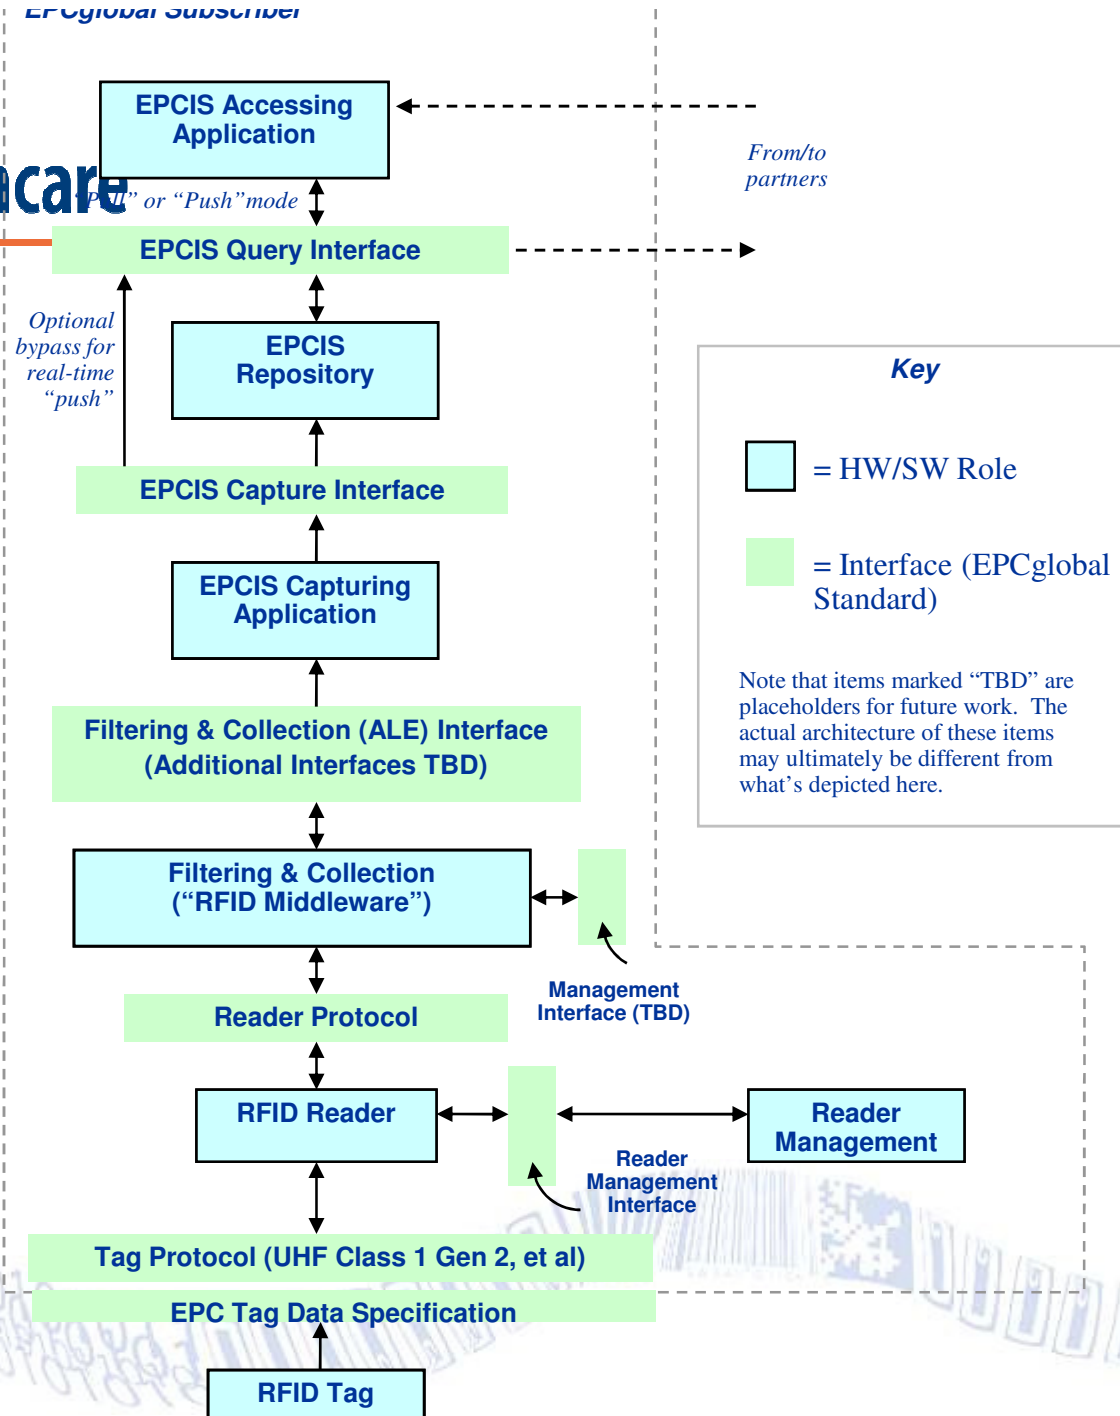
EPCglobal Subscriber

EPCIS Accessing Application

From/to partners

acare

"Pull" or "Push" mode

EPCIS Query Interface

Optional bypass for real-time "push"

EPCIS Repository

Key

= HW/SW Role

= Interface (EPCglobal Standard)

EPCIS Capture Interface

EPCIS Capturing Application

Note that items marked "TBD" are placeholders for future work. The actual architecture of these items may ultimately be different from what's depicted here.

Filtering & Collection (ALE) Interface (Additional Interfaces TBD)

Filtering & Collection ("RFID Middleware")

Management Interface (TBD)

Reader Protocol

RFID Reader

Reader Management

Reader Management Interface

Tag Protocol (UHF Class 1 Gen 2, et al)

EPC Tag Data Specification

RFID Tag